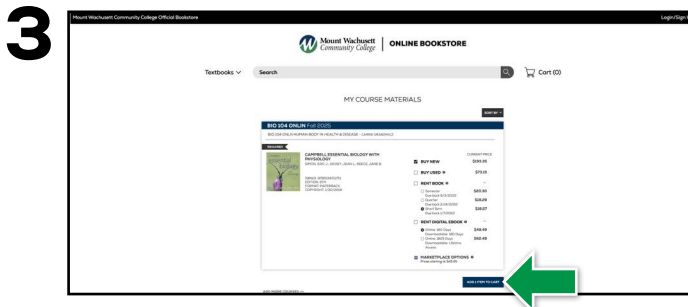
3

Mount Wachusett Community College Official Bookstore

Login/Sign

Mount Wachusett Community College | ONLINE BOOKSTORE

Textbooks

Search

Cart (0)

MY COURSE MATERIALS

SORT BY

BIO 104 ONLIN Fall 2025

BIO 104 ONLN HUMAN BODY IN HEALTH & DISEASE - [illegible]

REQUIRED

CAMPBELL ESSENTIAL BIOLOGY WITH PHYSIOLOGY

SIMON, ERIC J., DICKEY, JEAN L., REECE, JANE B.

ISBN 9780134054476
EDITION: 6TH
FORMAT: PAPERBACK
COPYRIGHT: 2019/2020

CURRENT PRICE

BUY NEW $193.35

BUY USED $73.15

RENT BOOK

Semester $45.95

Quarter $28.69

Short Term $18.07

RENT DIGITAL EBOOK

Online 180 Days $48.49

Online 1825 Days $60.48

MARKETPLACE OPTIONS

ADD 1 ITEM TO CART

ADD MORE COURSES